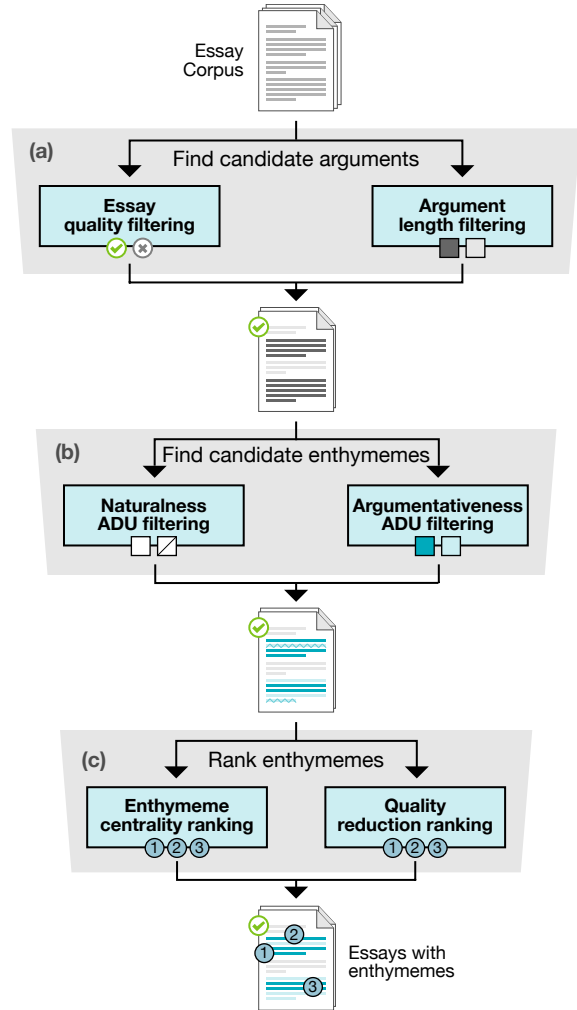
Essay Corpus

(a)

Find candidate arguments

Essay quality filtering

Argument length filtering

(b)

Find candidate enthymemes

Naturalness ADU filtering

Argumentativeness ADU filtering

(c)

Rank enthymemes

Enthymeme centrality ranking

1 2 3

Quality reduction ranking

1 2 3

2

1

3

Essays with enthymemes